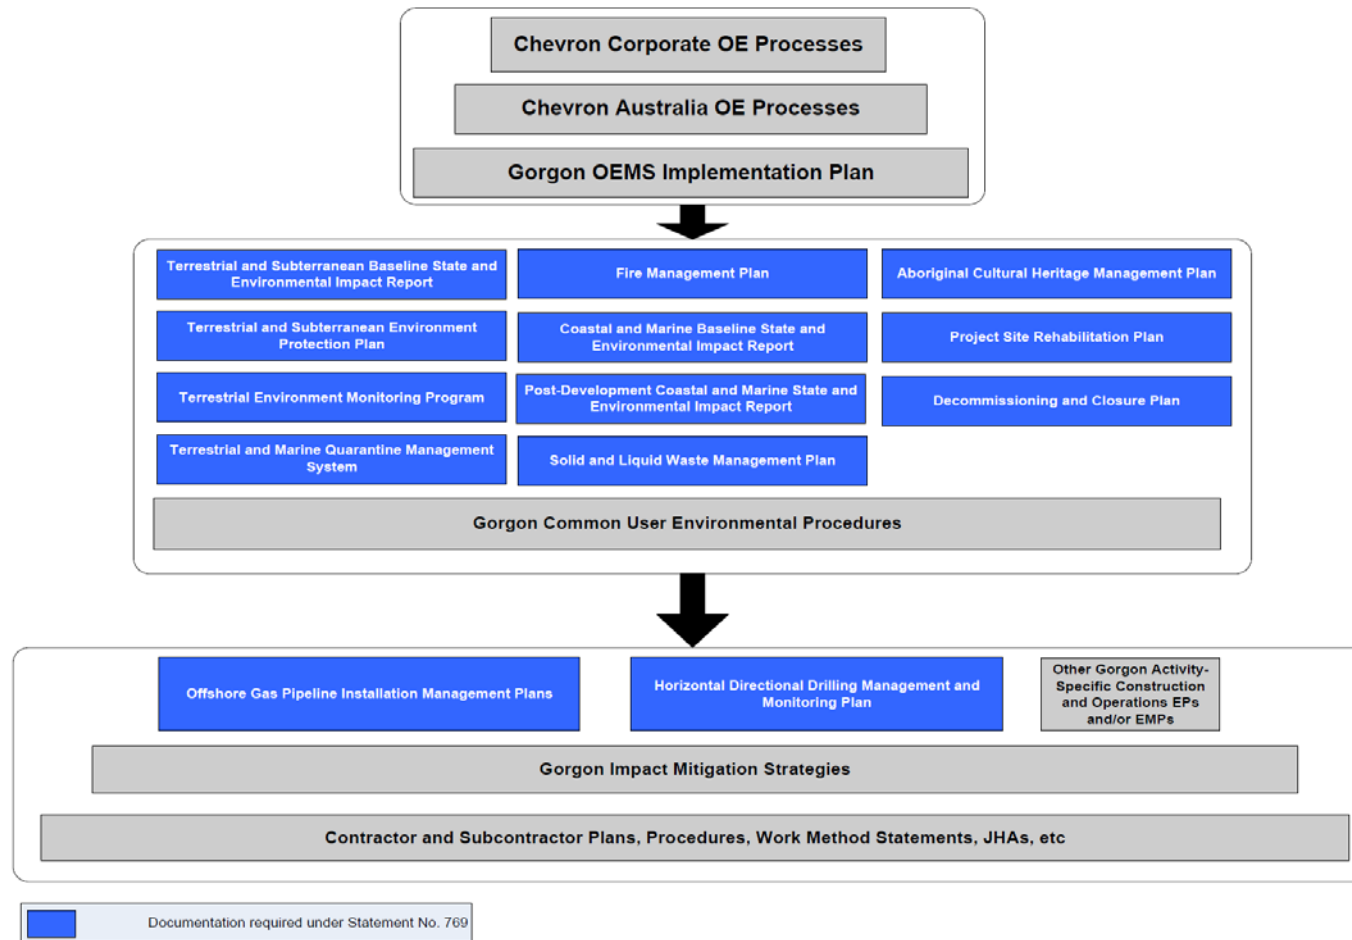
Chevron Corporate OE Processes

Chevron Australia OE Processes

Gorgon OEMS Implementation Plan

Terrestrial and Subterranean Baseline State and Environmental Impact Report

Terrestrial and Subterranean Environment Protection Plan

Terrestrial Environment Monitoring Program

Terrestrial and Marine Quarantine Management System

Fire Management Plan

Coastal and Marine Baseline State and Environmental Impact Report

Post-Development Coastal and Marine State and Environmental Impact Report

Solid and Liquid Waste Management Plan

Aboriginal Cultural Heritage Management Plan

Project Site Rehabilitation Plan

Decommissioning and Closure Plan

Gorgon Common User Environmental Procedures

Offshore Gas Pipeline Installation Management Plans

Horizontal Directional Drilling Management and Monitoring Plan

Other Gorgon Activity-Specific Construction and Operations EPs and/or EMPs

Gorgon Impact Mitigation Strategies

Contractor and Subcontractor Plans, Procedures, Work Method Statements, JHAs, etc

Documentation required under Statement No. 769